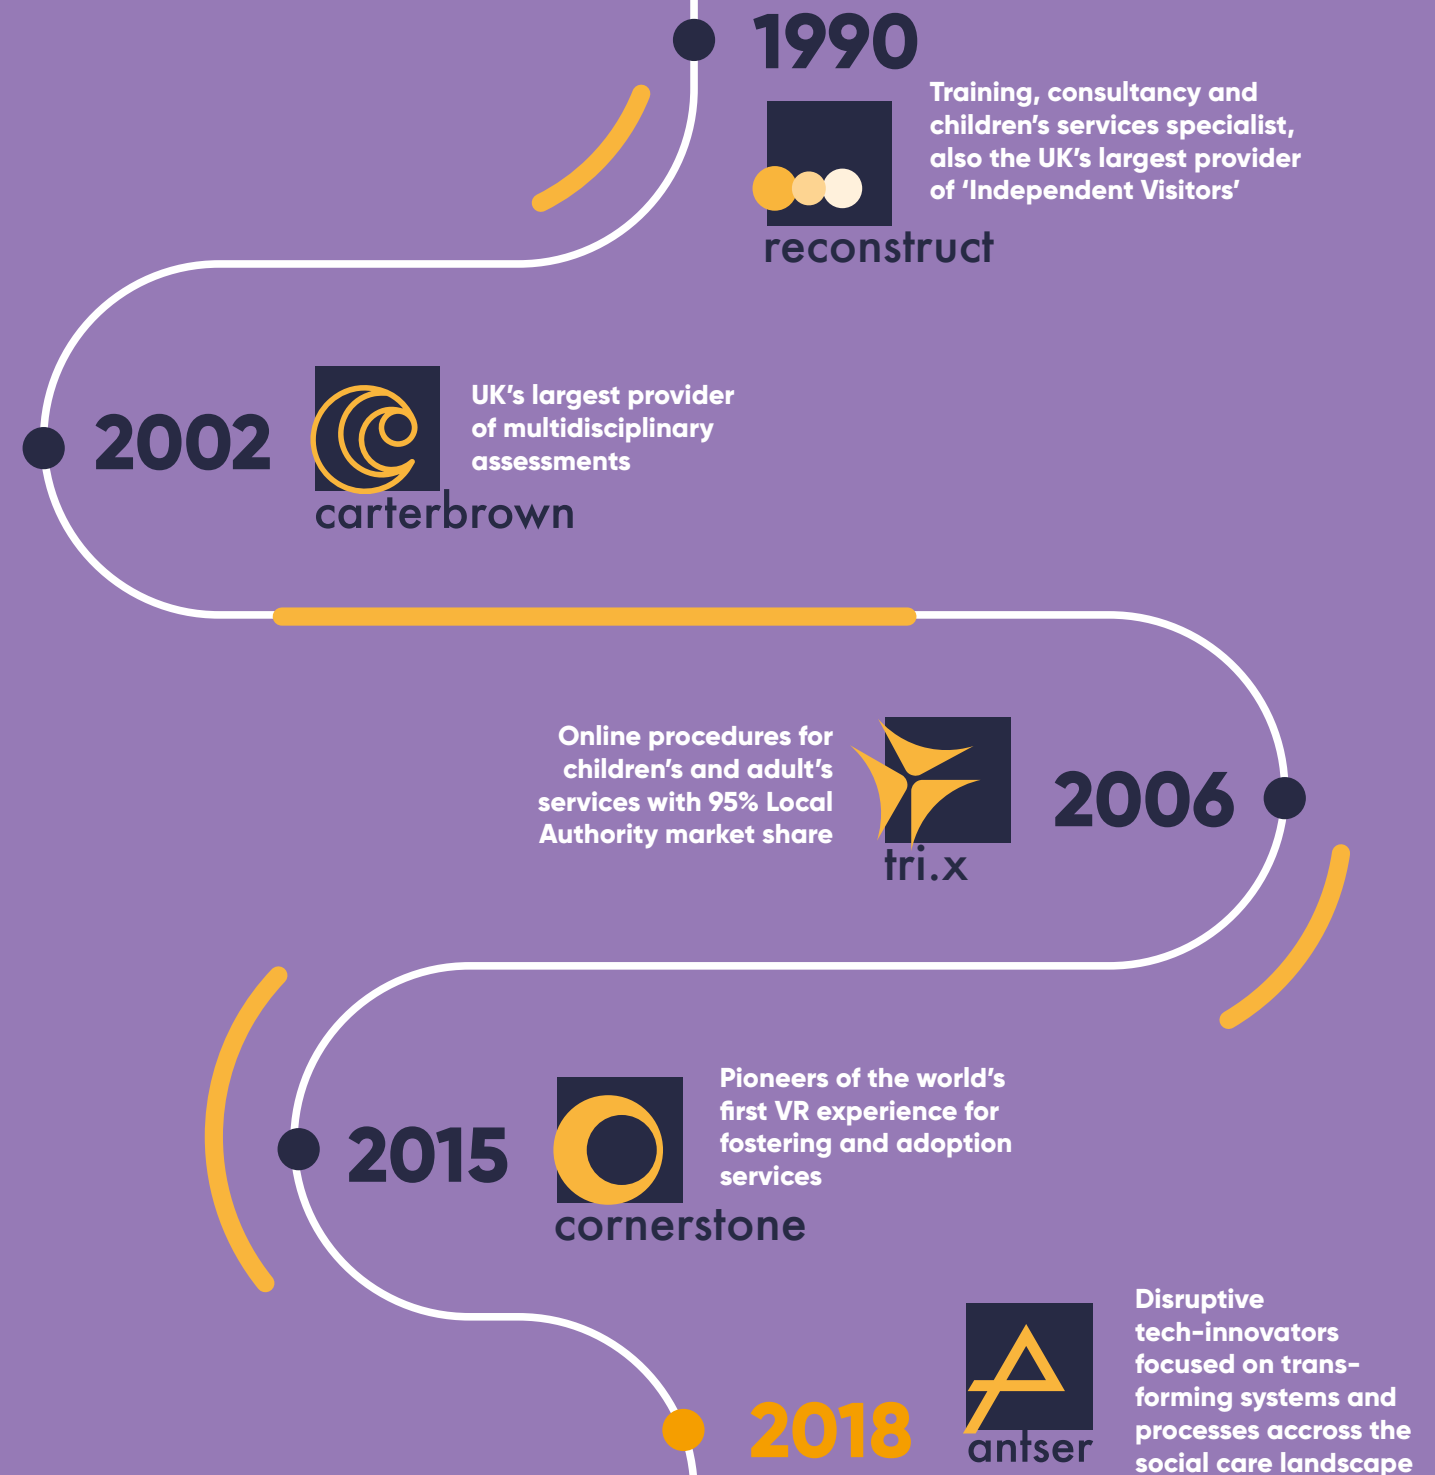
1990

Training, consultancy and children's services specialist, also the UK's largest provider of 'Independent Visitors'

reconstruct

2002

carterbrown

UK's largest provider of multidisciplinary assessments

Online procedures for children's and adult's services with 95% Local Authority market share

tri.x

2006

2015

cornerstone

Pioneers of the world's first VR experience for fostering and adoption services

2018

antser

Disruptive tech-innovators focused on transforming systems and processes accross the social care landscape